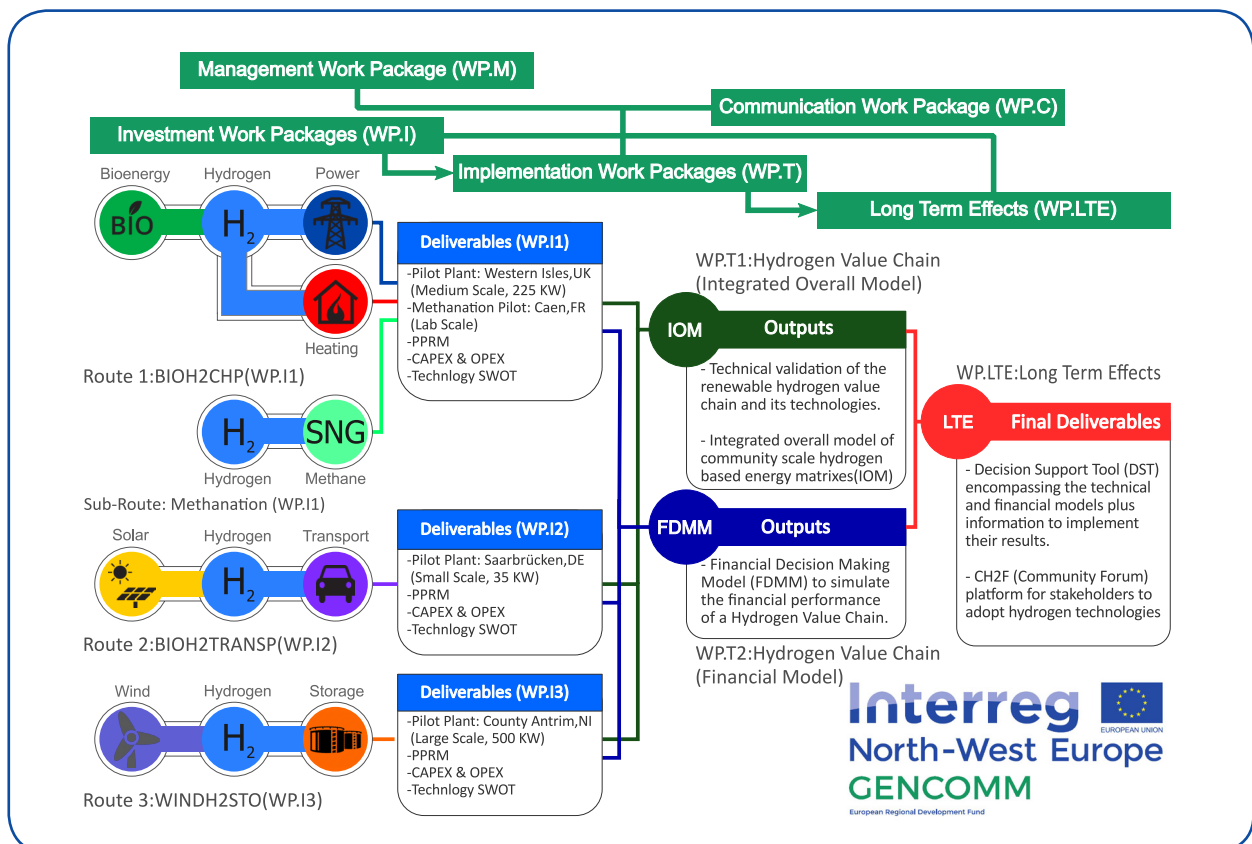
Management Work Package (WP.M)

Communication Work Package (WP.C)

Investment Work Packages (WP.I)

Implementation Work Packages (WP.T)

Long Term Effects (WP.LTE)

Bioenergy Hydrogen Power

BIO $H_2$

Heating

Route 1:BIOH2CHP(WP.I1)

Deliverables (WP.I1)
-Pilot Plant: Western Isles,UK (Medium Scale, 225 KW)
-Methanation Pilot: Caen,FR (Lab Scale)
-PPRM
-CAPEX & OPEX
-Technlogy SWOT

$H_2$ SNG
Hydrogen Methane

Sub-Route: Methanation (WP.I1)

Solar Hydrogen Transport

$H_2$

Route 2:BIOH2TRANSP(WP.I2)

Deliverables (WP.I2)
-Pilot Plant: Saarbrücken,DE (Small Scale, 35 KW)
-PPRM
-CAPEX & OPEX
-Technlogy SWOT

Wind Hydrogen Storage

$H_2$

Route 3:WINDH2STO(WP.I3)

Deliverables (WP.I3)
-Pilot Plant: County Antrim,NI (Large Scale, 500 KW)
-PPRM
-CAPEX & OPEX
-Technlogy SWOT

WP.T1:Hydrogen Value Chain (Integrated Overall Model)

IOM Outputs
- Technical validation of the renewable hydrogen value chain and its technologies.

- Integrated overall model of community scale hydrogen based energy matrixes(IOM)

FDMM Outputs
- Financial Decision Making Model (FDMM) to simulate the financial performance of a Hydrogen Value Chain.

WP.T2:Hydrogen Value Chain (Financial Model)

WP.LTE:Long Term Effects

LTE Final Deliverables
- Decision Support Tool (DST) encompassing the technical and financial models plus information to implement their results.

- CH2F (Community Forum) platform for stakeholders to adopt hydrogen technologies

Interreg
EUROPEAN UNION
North-West Europe
GENCOMM
European Regional Development Fund